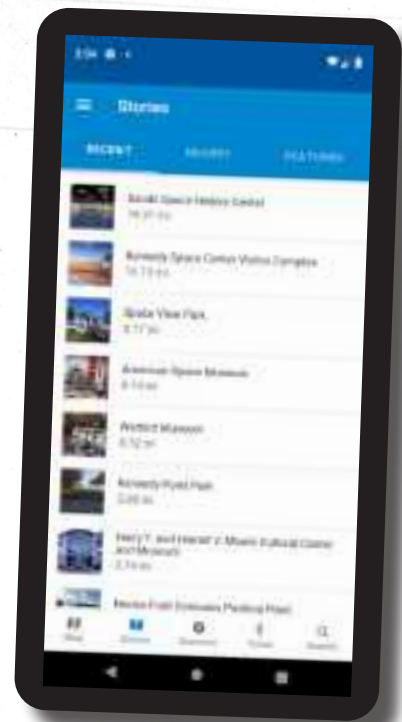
Stories

RECENT NEARBY FEATURED

Sands Space History Center
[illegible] mi

Kennedy Space Center Visitor Complex
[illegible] mi

Space View Park
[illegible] mi

American Space Museum
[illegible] mi

Wetford Museum
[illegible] mi

Kennedy Point Park
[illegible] mi

Harry T. and Harriet V. Moore Cultural Center and Museum
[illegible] mi

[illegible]

Map Stories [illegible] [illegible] Search